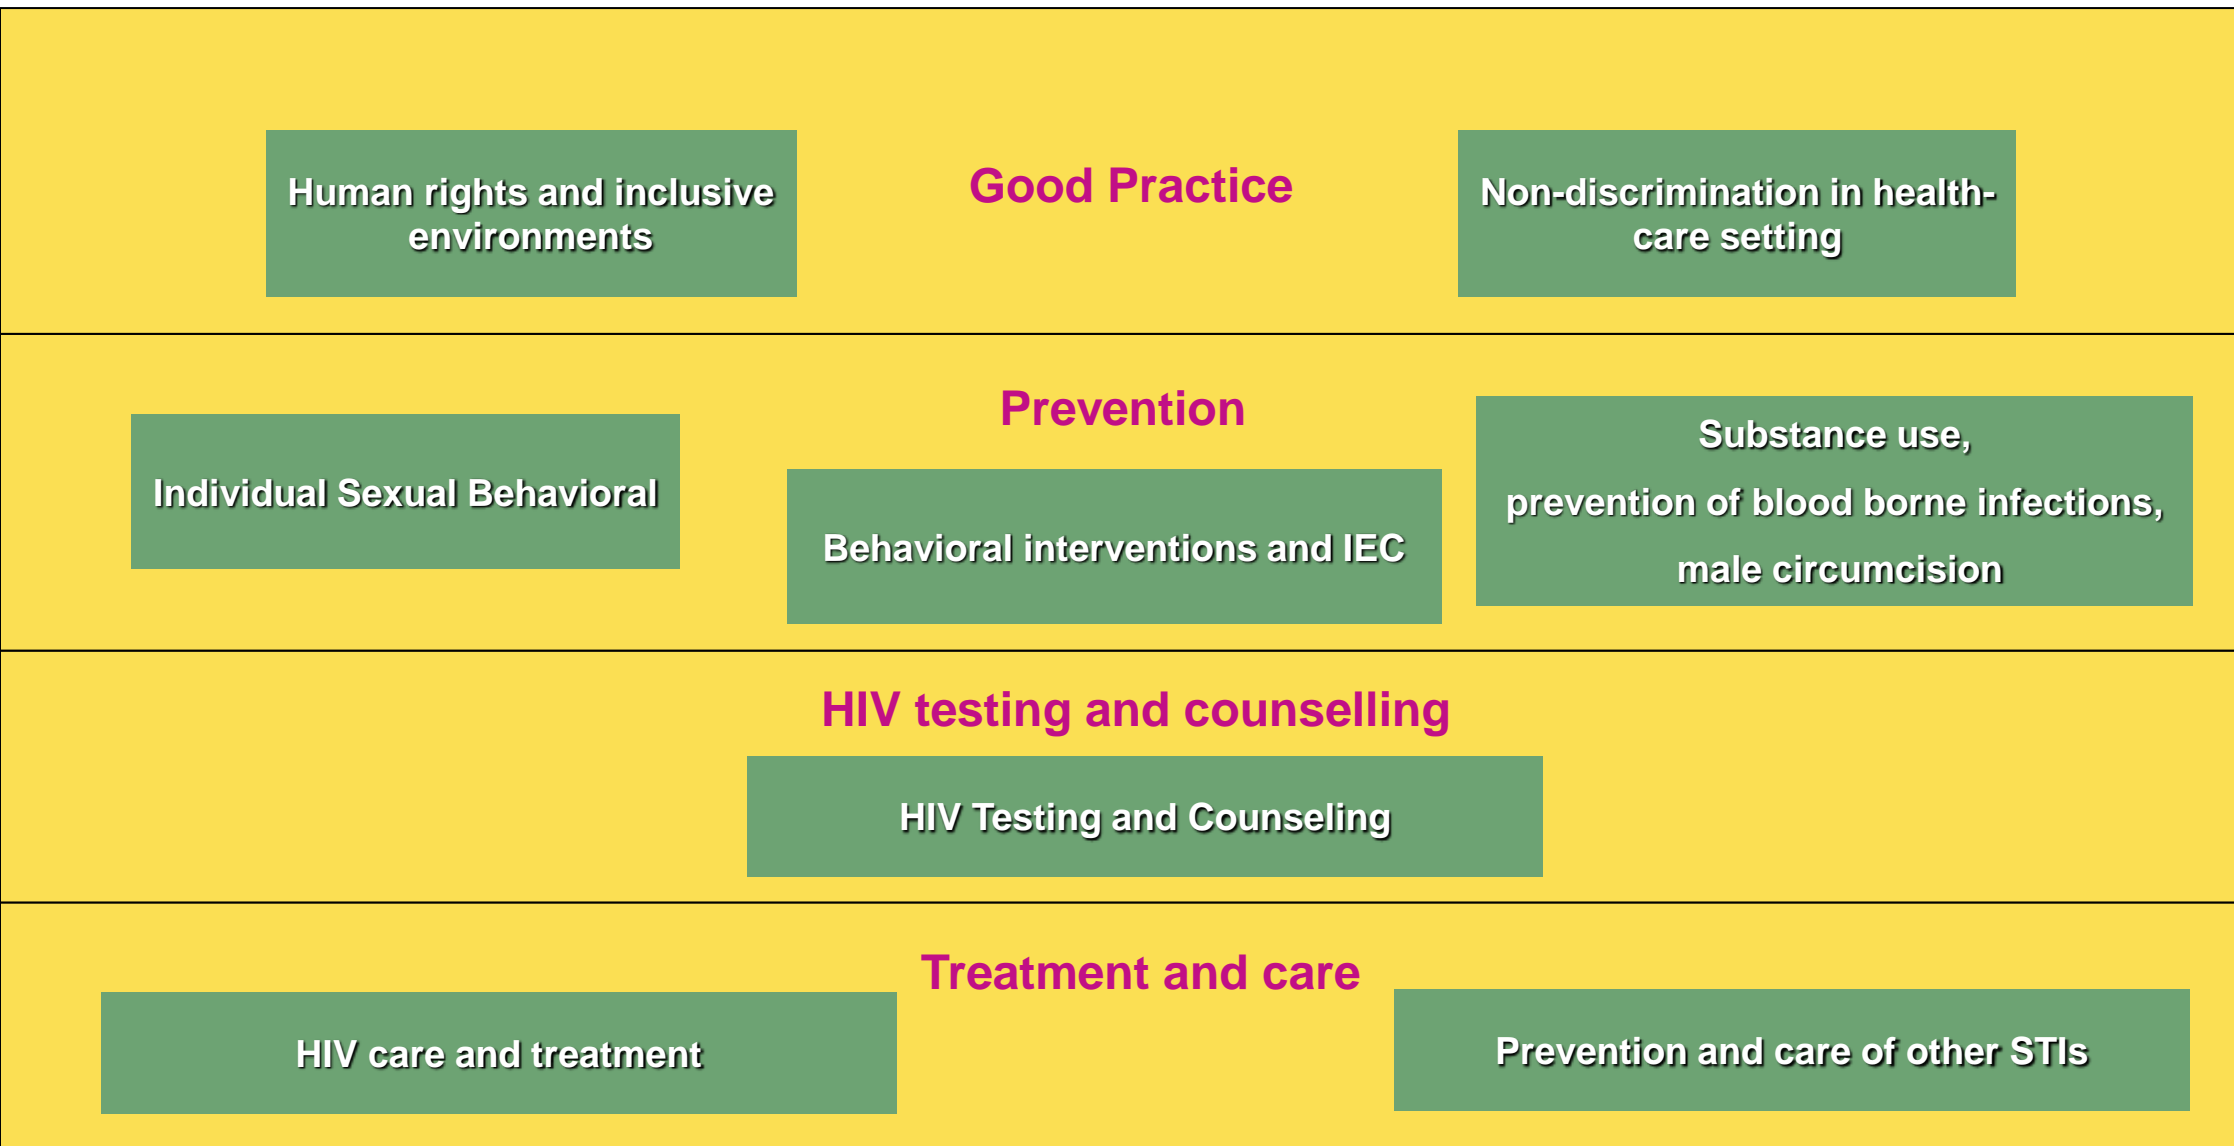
Human rights and inclusive environments

Good Practice

Non-discrimination in health-care setting

Individual Sexual Behavioral

Prevention

Behavioral interventions and IEC

Substance use,

prevention of blood borne infections,

male circumcision

HIV testing and counselling

HIV Testing and Counseling

HIV care and treatment

Treatment and care

Prevention and care of other STIs